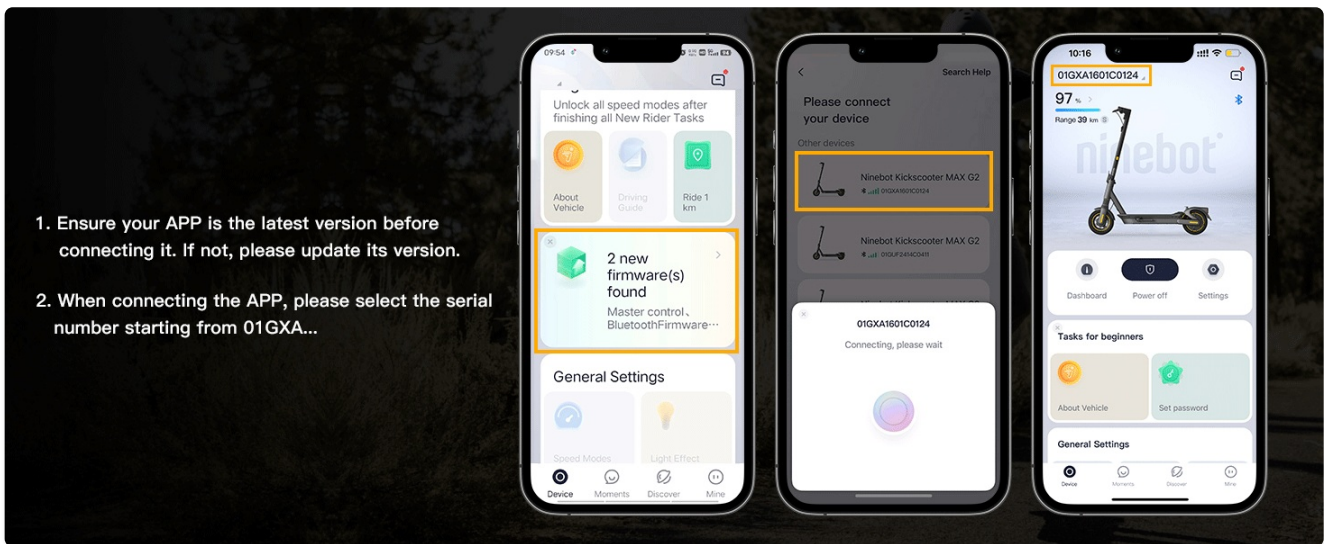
1. Ensure your APP is the latest version before connecting it. If not, please update its version.

2. When connecting the APP, please select the serial number starting from 01GXA...

09:54

Unlock all speed modes after finishing all New Rider Tasks

About Vehicle

Driving Guide

Ride 1 km

2 new firmware(s) found

Master control、BluetoothFirmware···

General Settings

Speed Modes

Light Effect

Device

Moments

Discover

Mine

Search Help

Please connect your device

Other devices

Ninebot Kickscooter MAX G2

01GXA1601C0124

Ninebot Kickscooter MAX G2

01GUF2414C0411

01GXA1601C0124

Connecting, please wait

10:16

01GXA1601C0124

97 %

Range 39 km

ninebot

Dashboard

Power off

Settings

Tasks for beginners

About Vehicle

Set password

General Settings

Device

Moments

Discover

Mine